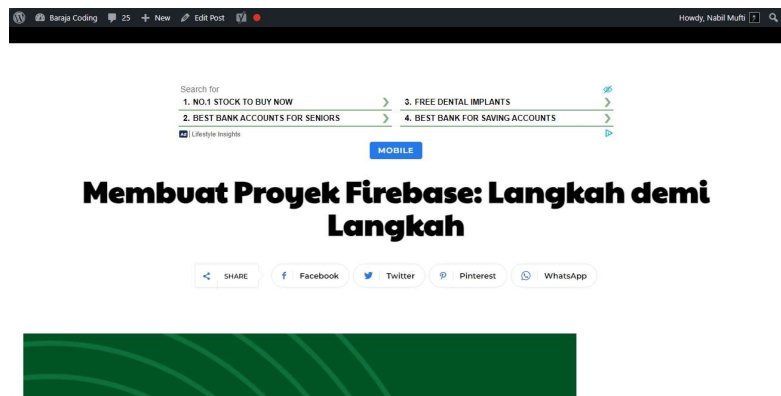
Baraja Coding 25 + New Edit Post

Howdy, Nabil Mufti

Search for
1. NO.1 STOCK TO BUY NOW
3. FREE DENTAL IMPLANTS
2. BEST BANK ACCOUNTS FOR SENIORS
4. BEST BANK FOR SAVING ACCOUNTS
Ad | Lifestyle Insights

MOBILE

Membuat Proyek Firebase: Langkah demi Langkah

SHARE Facebook Twitter Pinterest WhatsApp